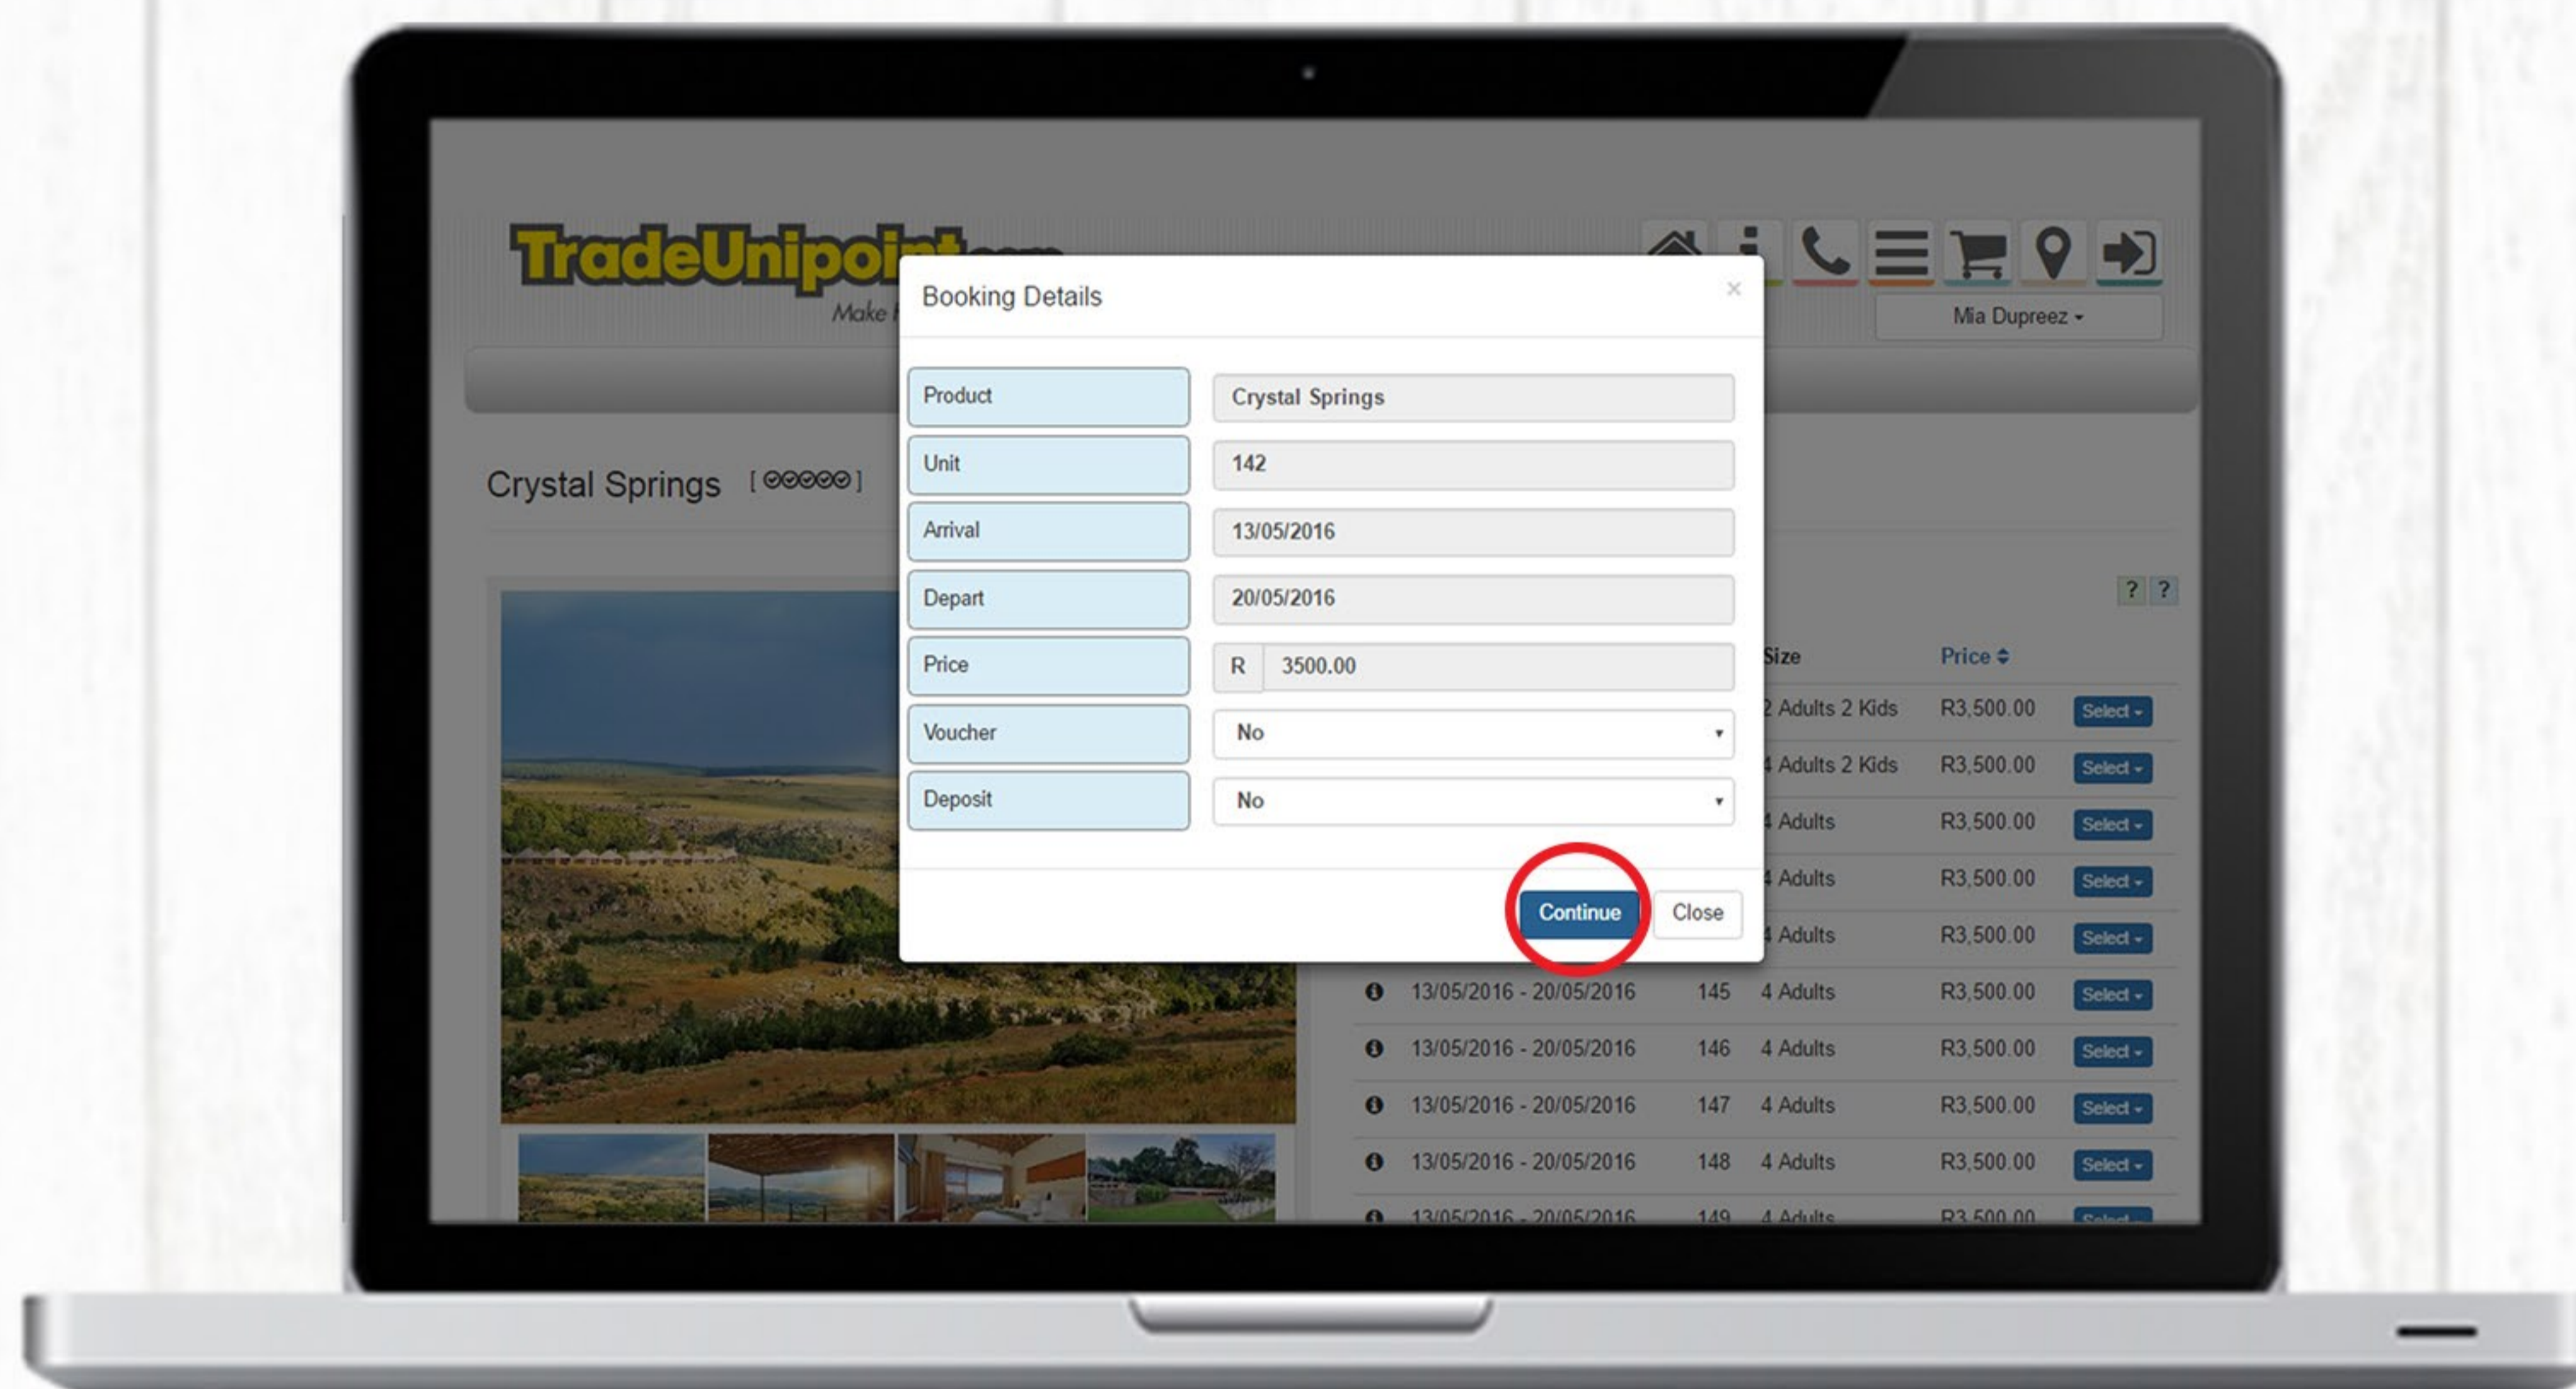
TradeUnipoint

Make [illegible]

Mia Dupreez

Crystal Springs [ ⊘⊘⊘⊘⊘ ]

Booking Details ×

| Product | Crystal Springs |
|---|---|
| Unit | 142 |
| Arrival | 13/05/2016 |
| Depart | 20/05/2016 |
| Price | R 3500.00 |
| Voucher | No |
| Deposit | No |

Continue Close

? ?

| | | Size | Price | |
|---|---|---|---|---|
| | | 2 Adults 2 Kids | R3,500.00 | Select |
| | | 4 Adults 2 Kids | R3,500.00 | Select |
| | | 4 Adults | R3,500.00 | Select |
| | | 4 Adults | R3,500.00 | Select |
| | | 4 Adults | R3,500.00 | Select |
| 13/05/2016 - 20/05/2016 | 145 | 4 Adults | R3,500.00 | Select |
| 13/05/2016 - 20/05/2016 | 146 | 4 Adults | R3,500.00 | Select |
| 13/05/2016 - 20/05/2016 | 147 | 4 Adults | R3,500.00 | Select |
| 13/05/2016 - 20/05/2016 | 148 | 4 Adults | R3,500.00 | Select |
| 13/05/2016 - 20/05/2016 | 149 | 4 Adults | R3,500.00 | Select |